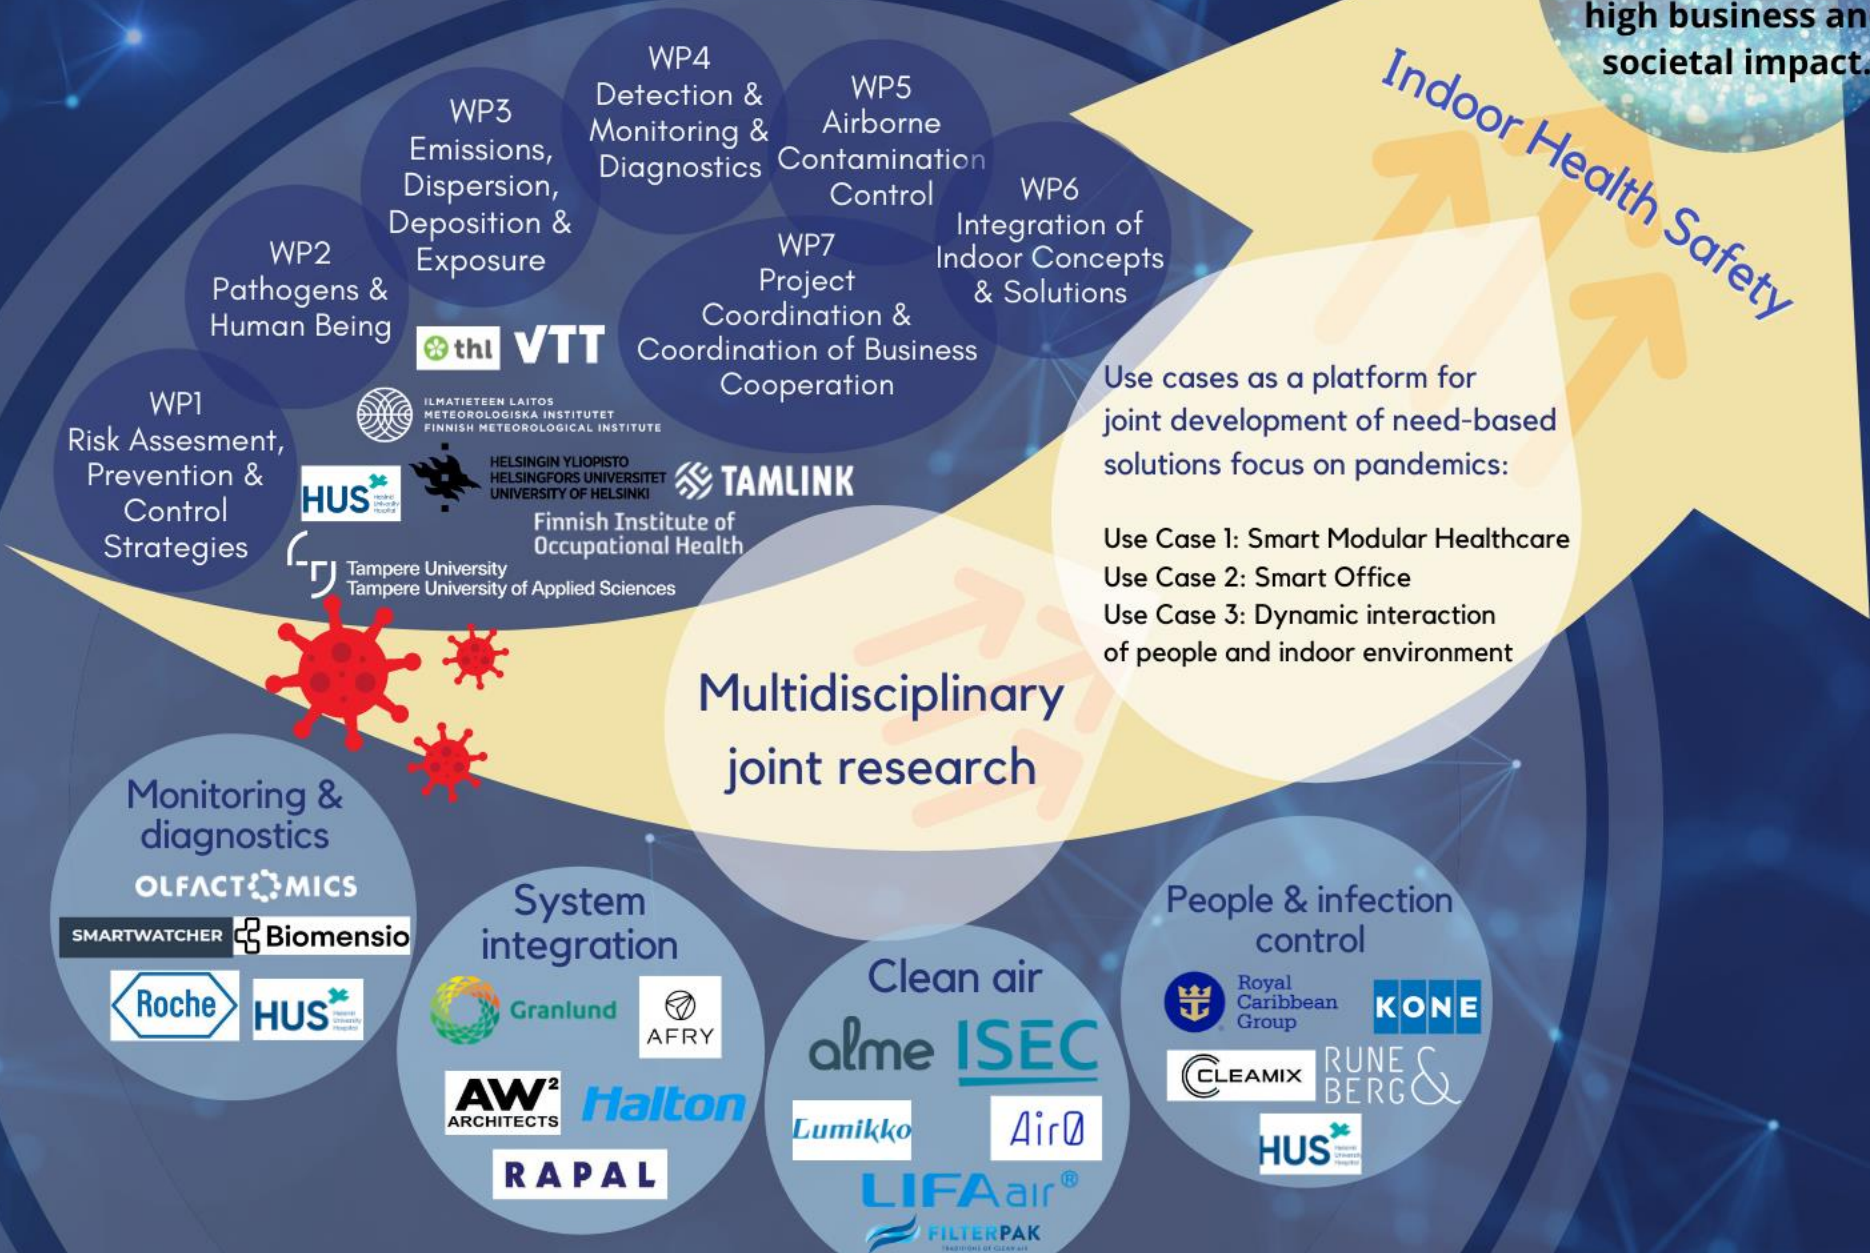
high business an
societal impact.

Indoor Health Safety

WP4
Detection &
Monitoring &
Diagnostics

WP5
Airborne
Contamination
Control

WP3
Emissions,
Dispersion,
Deposition &
Exposure

WP6
Integration of
Indoor Concepts
& Solutions

WP2
Pathogens &
Human Being

WP7
Project
Coordination &
Coordination of Business
Cooperation

WP1
Risk Assesment,
Prevention &
Control
Strategies

thl VTT

ILMATIETEEN LAITOS
METEOROLOGISKA INSTITUTET
FINNISH METEOROLOGICAL INSTITUTE

HUS

HELSINGIN YLIOPISTO
HELSINGFORS UNIVERSITET
UNIVERSITY OF HELSINKI

TAMLINK

Finnish Institute of
Occupational Health

Tampere University
Tampere University of Applied Sciences

Use cases as a platform for joint development of need-based solutions focus on pandemics:

Use Case 1: Smart Modular Healthcare
Use Case 2: Smart Office
Use Case 3: Dynamic interaction of people and indoor environment

Multidisciplinary
joint research

Monitoring &
diagnostics
OLFACTOMICS
SMARTWATCHER Biomensio
Roche HUS

System
integration
Granlund AFRY
AW² ARCHITECTS Halton
RAPAL

Clean air
alme ISEC
Lumikko AirØ
LIFAair®
FILTERPAK

People & infection
control
Royal Caribbean Group KONE
CLEAMIX RUNE & BERG
HUS